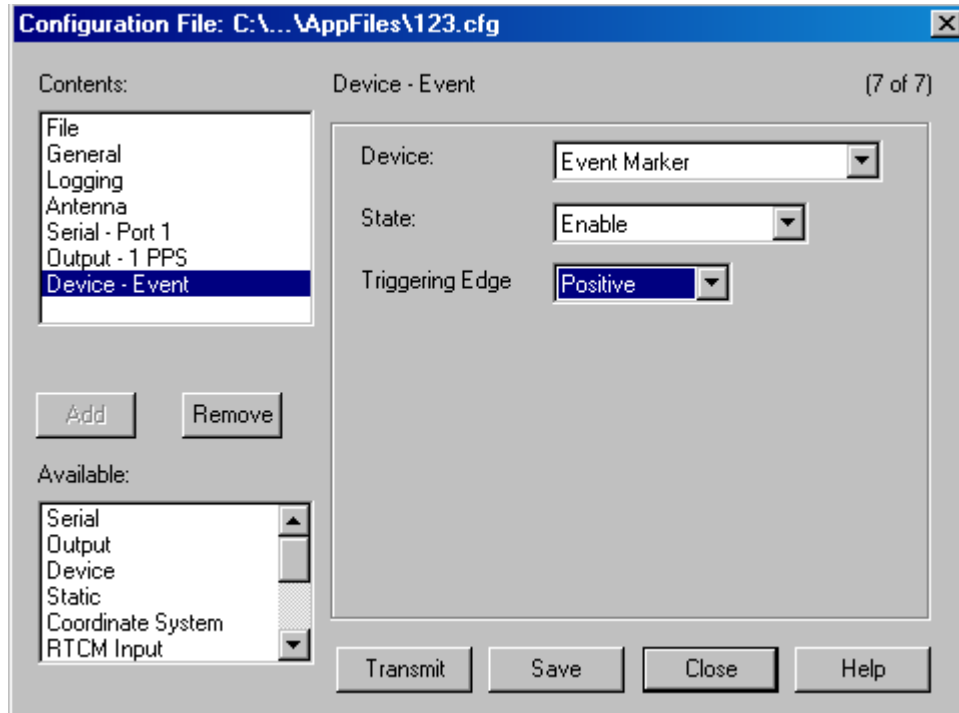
Configuration File: C:\...\AppFiles\123.cfg

Contents:

File
General
Logging
Antenna
Serial - Port 1
Output - 1 PPS
Device - Event

Add

Remove

Available:

Serial
Output
Device
Static
Coordinate System
RTCM Input

Device - Event

(7 of 7)

Device: Event Marker

State: Enable

Triggering Edge Positive

Transmit

Save

Close

Help